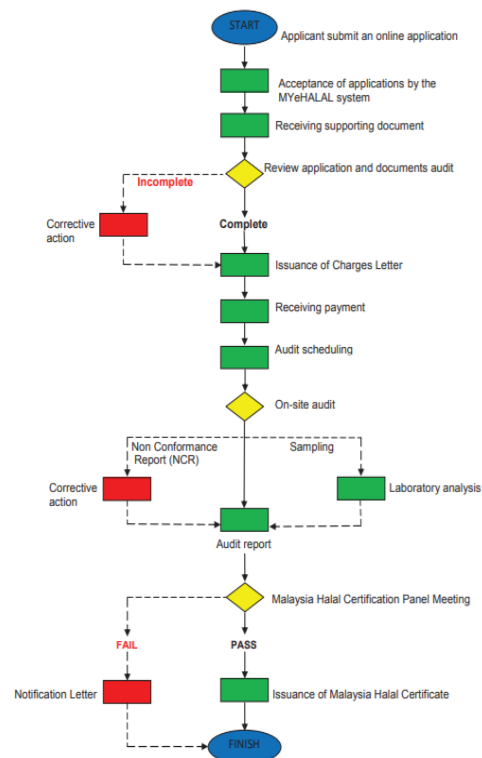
START

Applicant submit an online application

Acceptance of applications by the MYeHALAL system

Receiving supporting document

Review application and documents audit

Incomplete

Corrective action

Complete

Issuance of Charges Letter

Receiving payment

Audit scheduling

On-site audit

Non Conformance Report (NCR)

Sampling

Corrective action

Laboratory analysis

Audit report

Malaysia Halal Certification Panel Meeting

FAIL

PASS

Notification Letter

Issuance of Malaysia Halal Certificate

FINISH